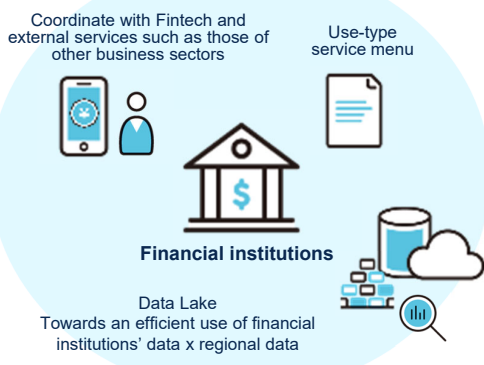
Coordinate with Fintech and external services such as those of other business sectors

Use-type service menu

Financial institutions

Data Lake
Towards an efficient use of financial institutions' data x regional data